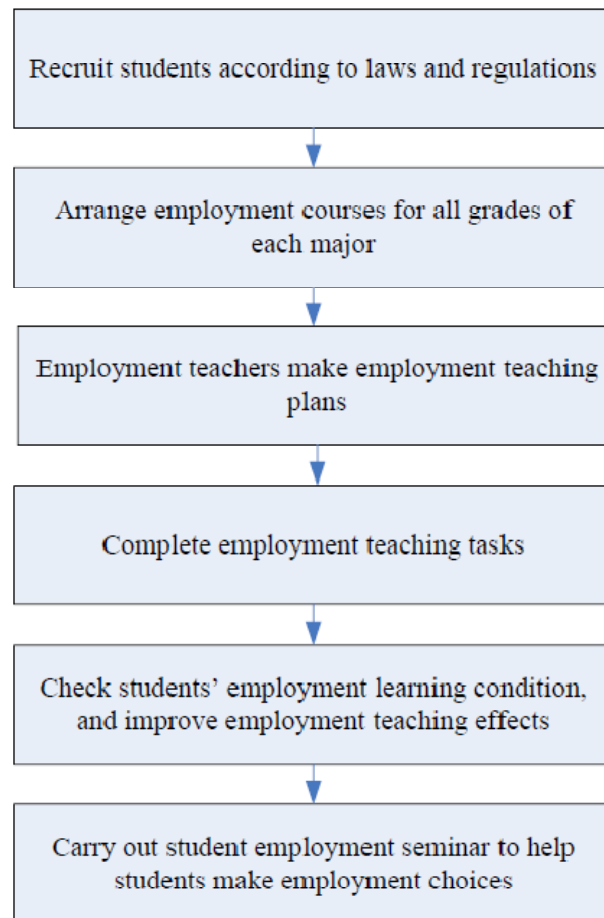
Recruit students according to laws and regulations

Arrange employment courses for all grades of each major

Employment teachers make employment teaching plans

Complete employment teaching tasks

Check students' employment learning condition, and improve employment teaching effects

Carry out student employment seminar to help students make employment choices